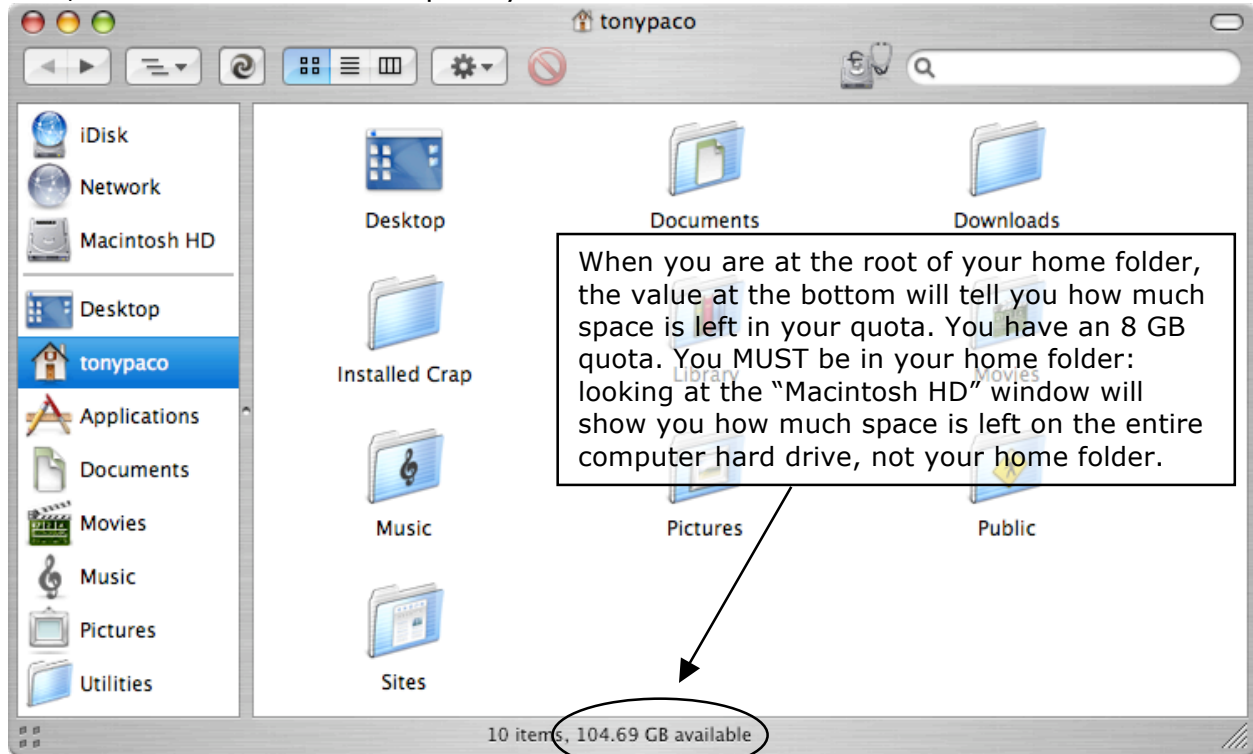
tonypaco

iDisk
Network
Macintosh HD
Desktop
tonypaco
Applications
Documents
Movies
Music
Pictures
Utilities

Desktop
Documents
Downloads
Installed Crap
Library
Movies
Music
Pictures
Public
Sites

When you are at the root of your home folder, the value at the bottom will tell you how much space is left in your quota. You have an 8 GB quota. You MUST be in your home folder: looking at the "Macintosh HD" window will show you how much space is left on the entire computer hard drive, not your home folder.

10 items, 104.69 GB available